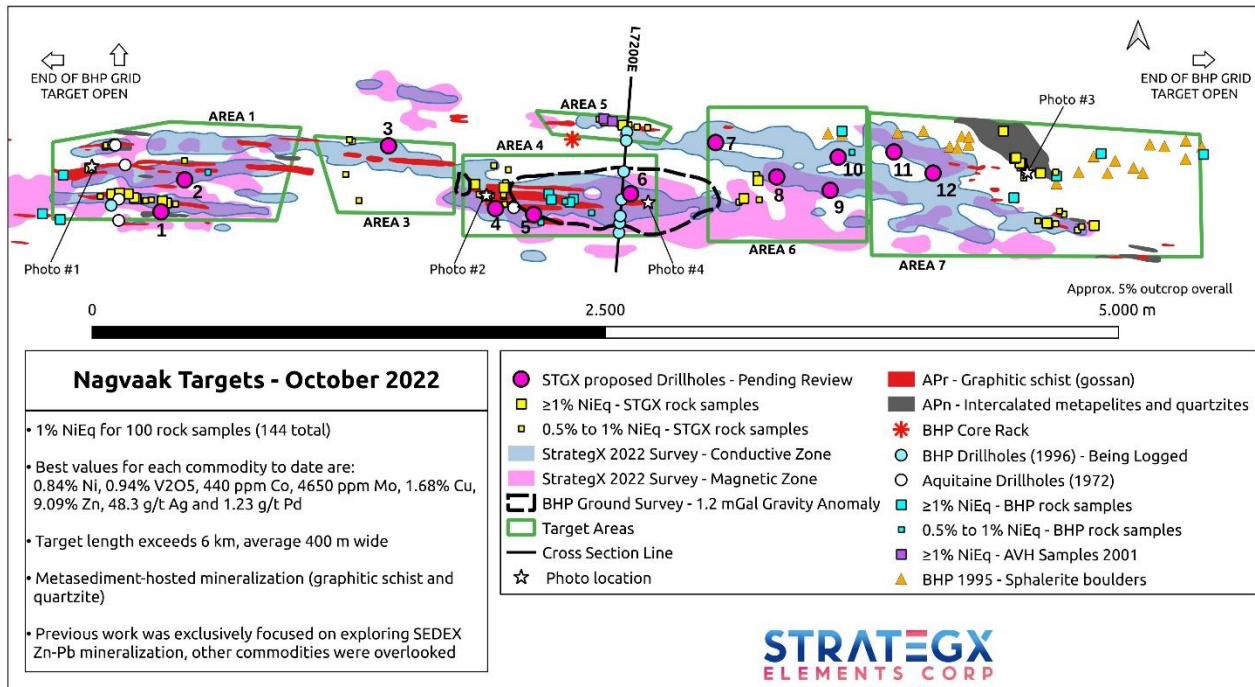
END OF BHP GRID
TARGET OPEN

END OF BHP GRID
TARGET OPEN

L7200E

AREA 1
AREA 2
AREA 3
AREA 4
AREA 5
AREA 6
AREA 7

1
2
3
4
5
6
7
8
9
10
11
12

Photo #1
Photo #2
Photo #3
Photo #4

Approx. 5% outcrop overall

0
2.500
5.000 m

Nagvaak Targets - October 2022

• 1% NiEq for 100 rock samples (144 total)

• Best values for each commodity to date are: 0.84% Ni, 0.94% V2O5, 440 ppm Co, 4650 ppm Mo, 1.68% Cu, 9.09% Zn, 48.3 g/t Ag and 1.23 g/t Pd

• Target length exceeds 6 km, average 400 m wide

• Metasediment-hosted mineralization (graphitic schist and quartzite)

• Previous work was exclusively focused on exploring SEDEX Zn-Pb mineralization, other commodities were overlooked

STGX proposed Drillholes - Pending Review
≥1% NiEq - STGX rock samples
0.5% to 1% NiEq - STGX rock samples
StrategX 2022 Survey - Conductive Zone
StrategX 2022 Survey - Magnetic Zone
BHP Ground Survey - 1.2 mGal Gravity Anomaly
Target Areas
Cross Section Line
Photo location

APr - Graphitic schist (gossan)
APn - Intercalated metapelites and quartzites
BHP Core Rack
BHP Drillholes (1996) - Being Logged
Aquitaine Drillholes (1972)
≥1% NiEq - BHP rock samples
0.5% to 1% NiEq - BHP rock samples
≥1% NiEq - AVH Samples 2001
BHP 1995 - Sphalerite boulders

STRATEGX
ELEMENTS CORP